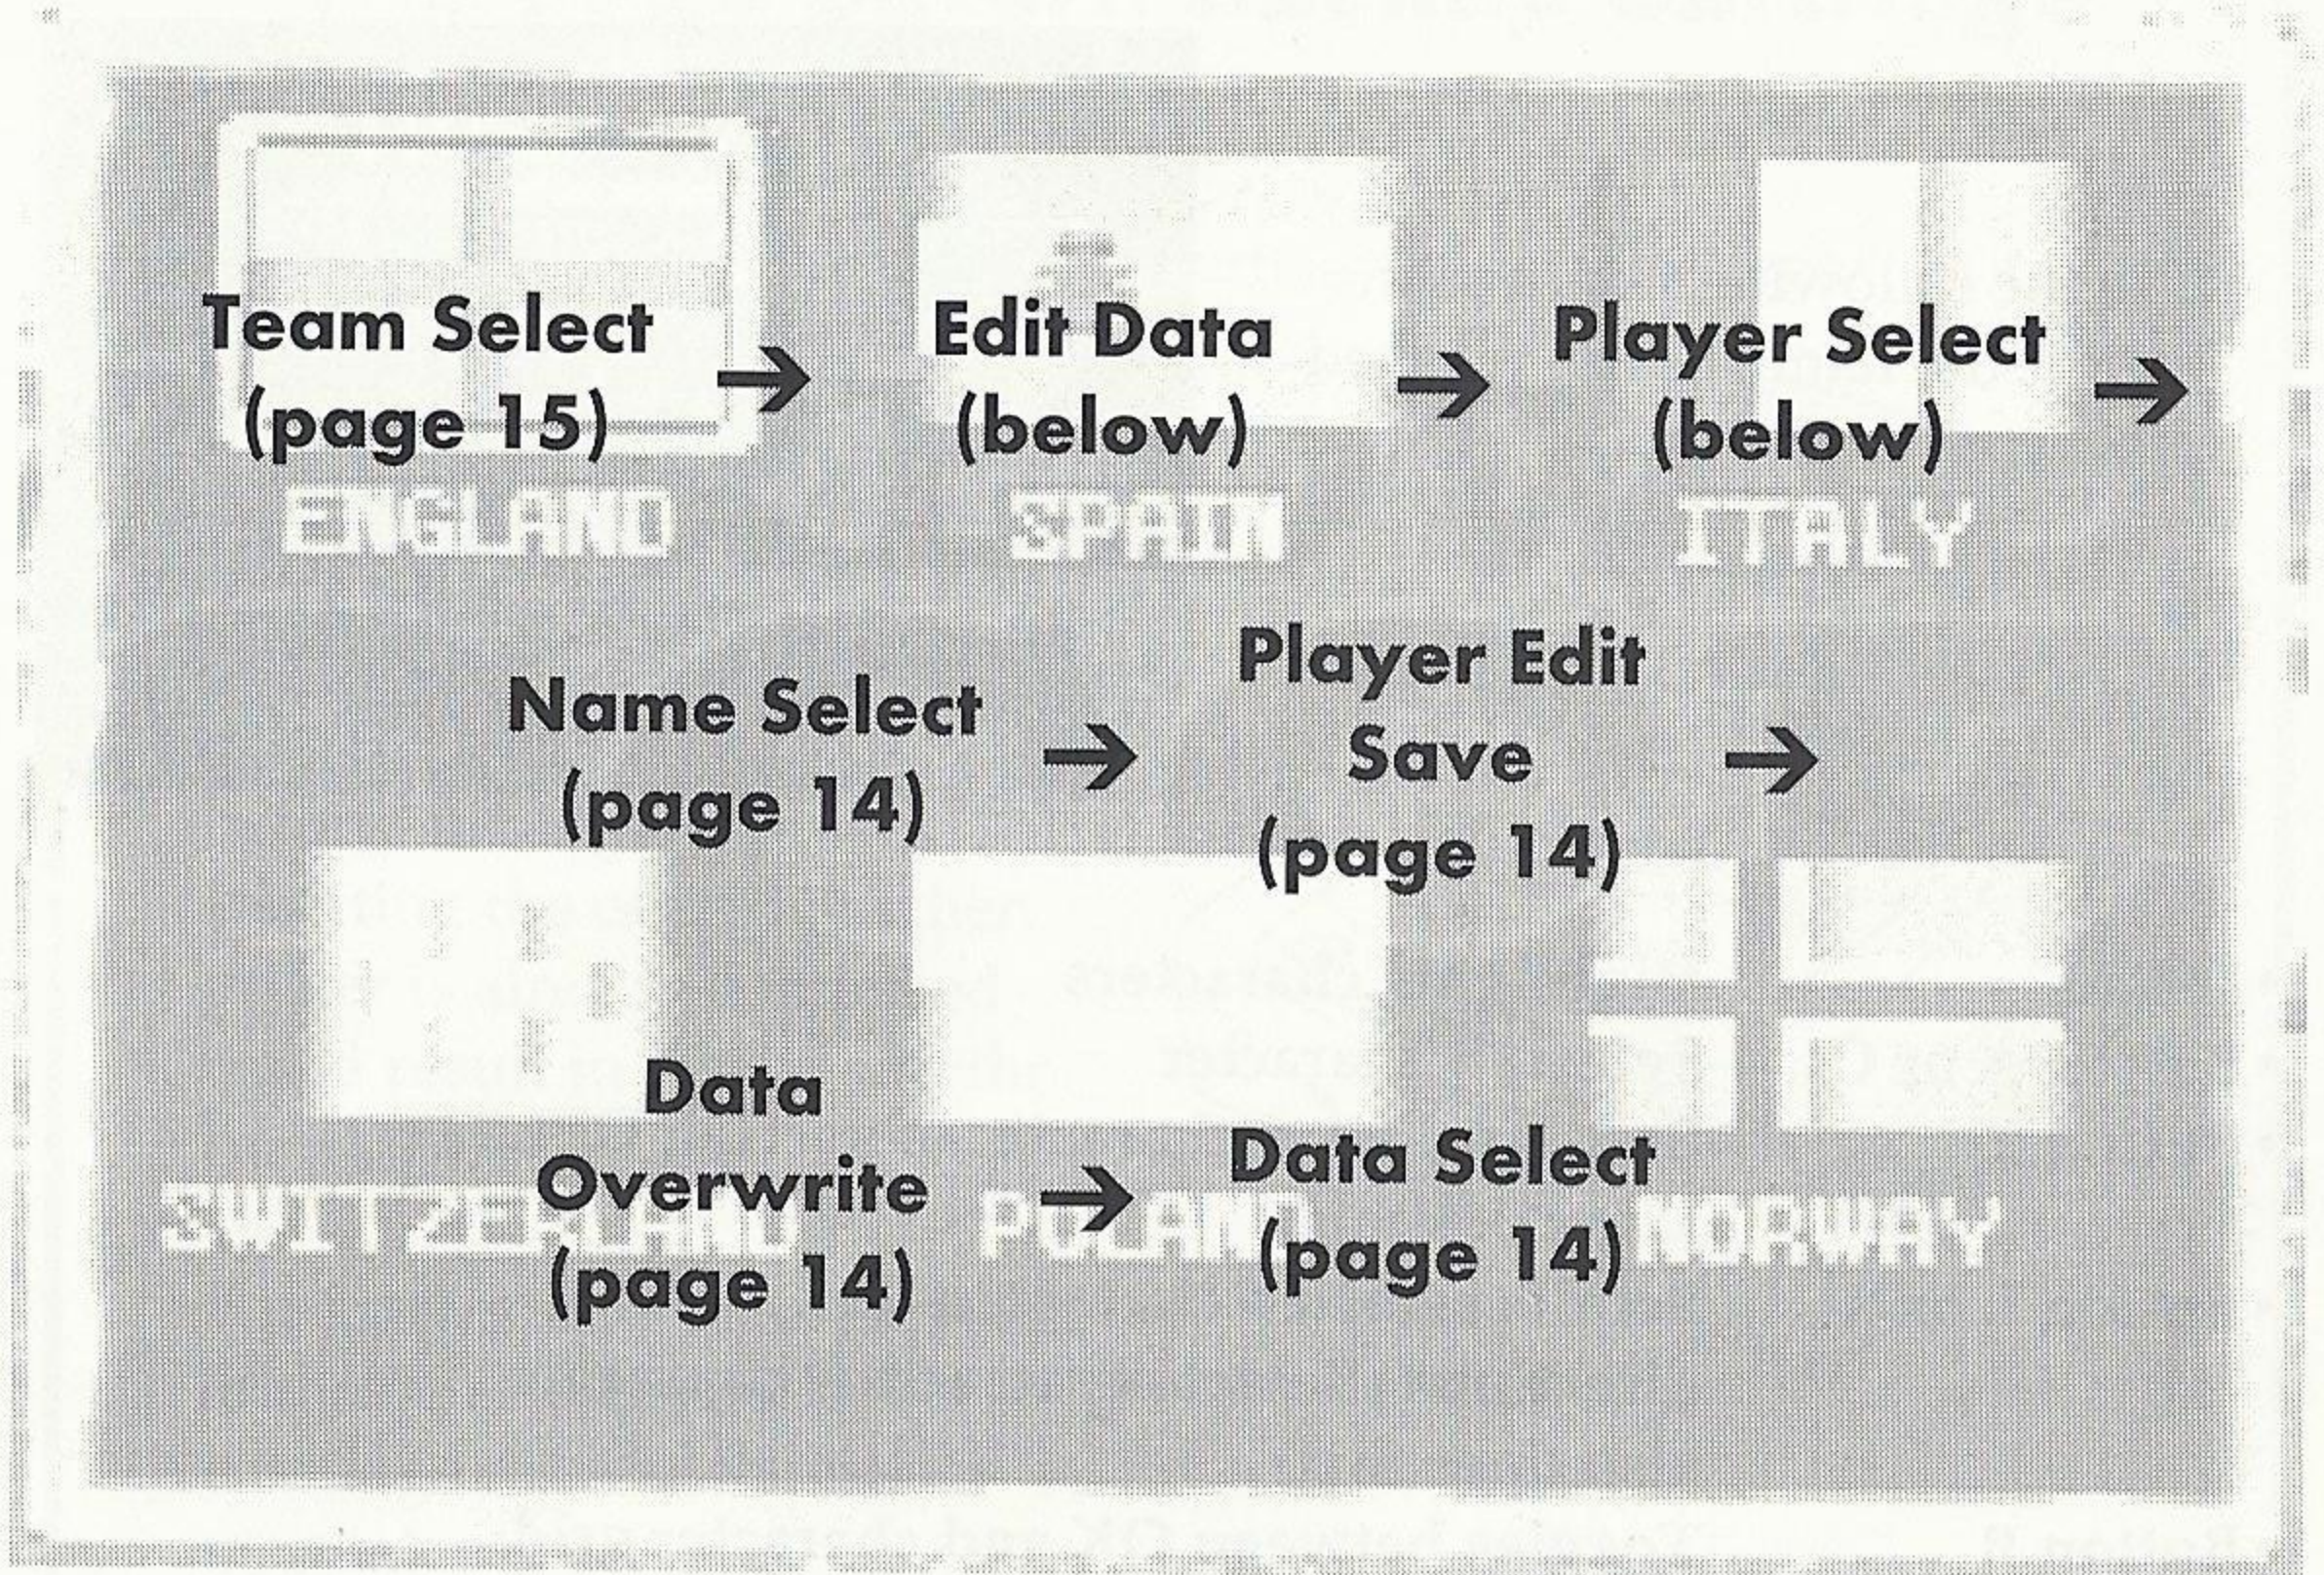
Team Select (page 15) → Edit Data (below) → Player Select (below) →

ENGLAND SPAIN ITALY

Name Select (page 14) → Player Edit Save (page 14) →

Data Overwrite (page 14) → Data Select (page 14)

SWITZERLAND POLAND NORWAY